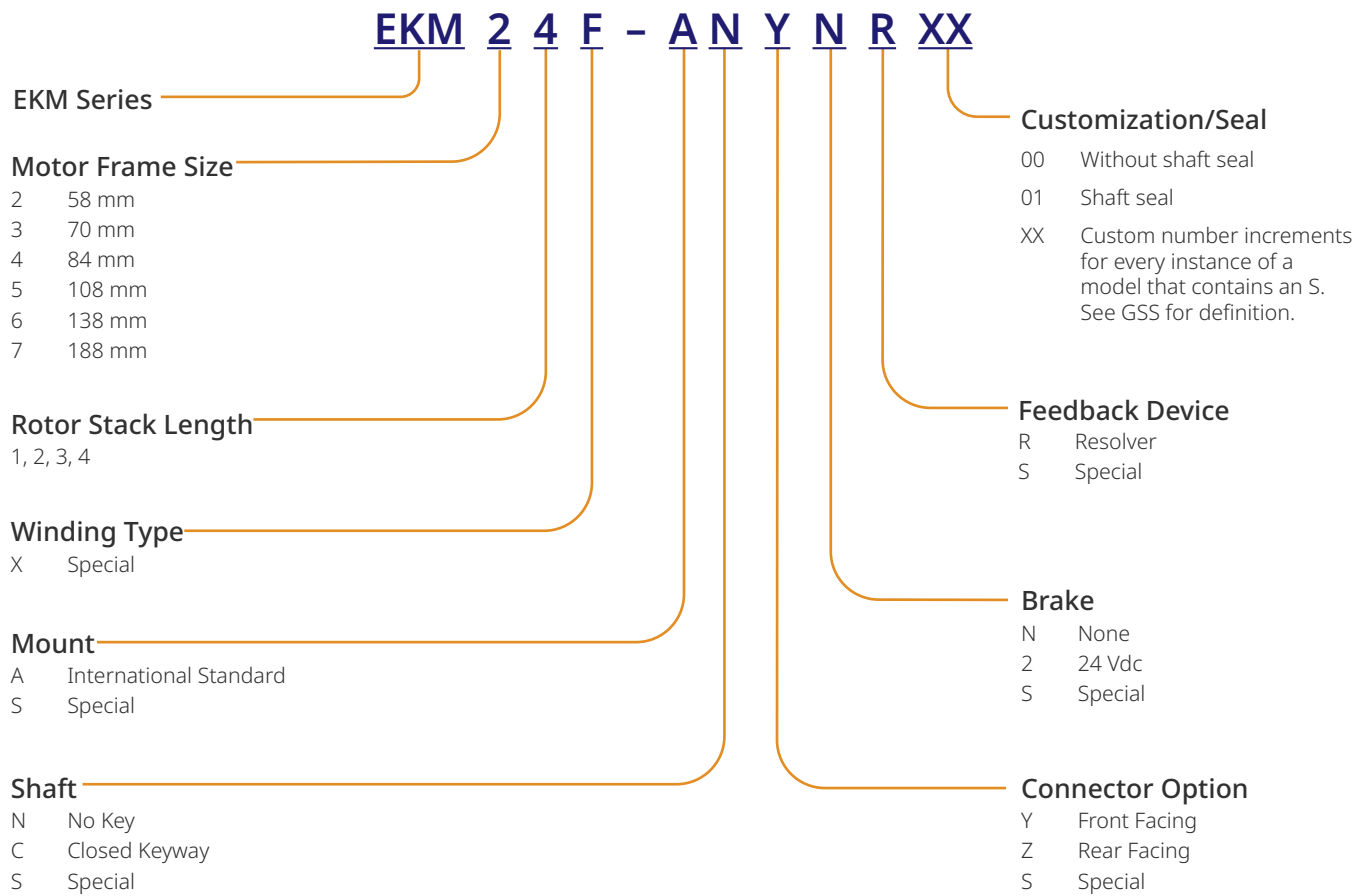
EKM 2 4 F – A N Y N R XX

EKM Series

Motor Frame Size
2 58 mm
3 70 mm
4 84 mm
5 108 mm
6 138 mm
7 188 mm

Rotor Stack Length
1, 2, 3, 4

Winding Type
X Special

Mount
A International Standard
S Special

Shaft
N No Key
C Closed Keyway
S Special

Customization/Seal
00 Without shaft seal
01 Shaft seal
XX Custom number increments for every instance of a model that contains an S. See GSS for definition.

Feedback Device
R Resolver
S Special

Brake
N None
2 24 Vdc
S Special

Connector Option
Y Front Facing
Z Rear Facing
S Special